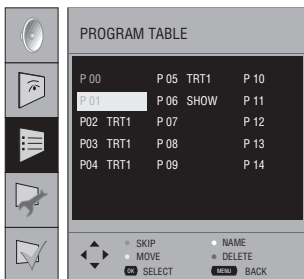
PROGRAM TABLE

| | | |
|---|---|---|
| P 00 | P 05 TRT1 | P 10 |
| P 01 | P 06 SHOW | P 11 |
| P02 TRT1 | P 07 | P 12 |
| P03 TRT1 | P 08 | P 13 |
| P04 TRT1 | P 09 | P 14 |

SKIP
MOVE
OK SELECT
NAME
DELETE
MENU BACK